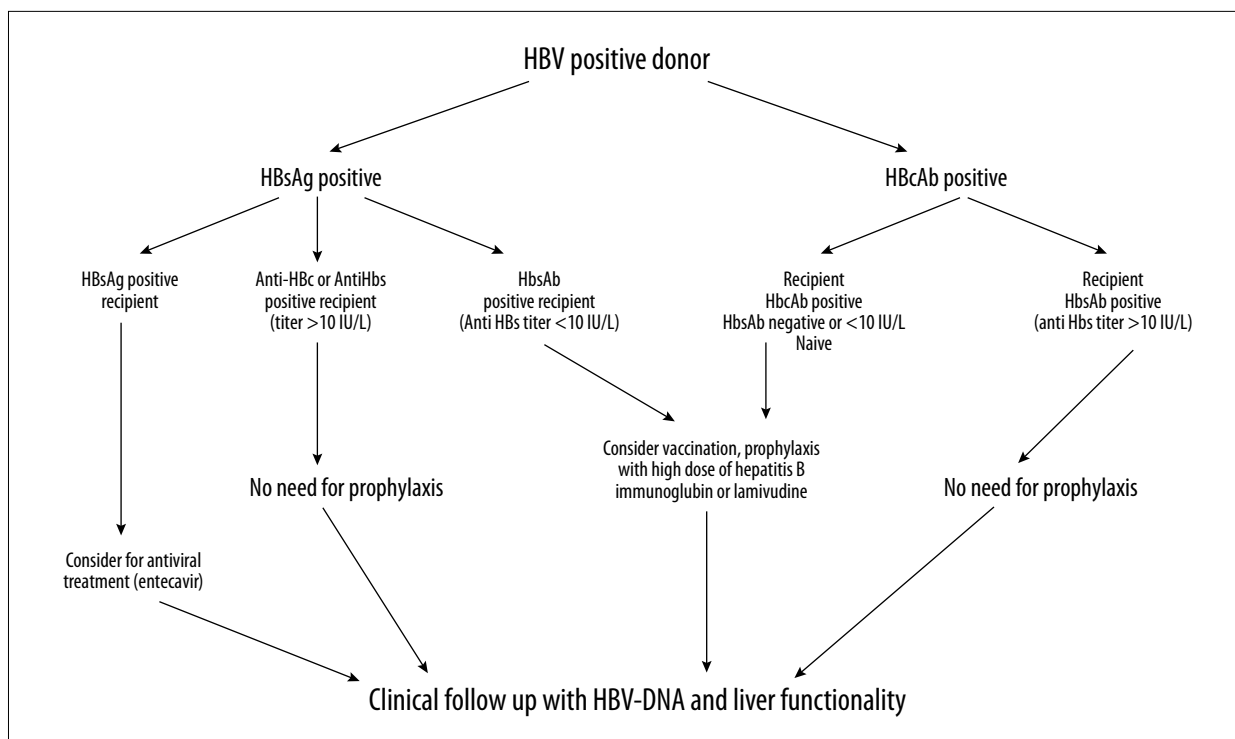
HBV positive donor

HBsAg positive

HBcAb positive

HBsAg positive recipient

Anti-HBc or AntiHbs positive recipient (titer >10 IU/L)

HbsAb positive recipient (Anti HBs titer <10 IU/L)

Recipient HbcAb positive HbsAb negative or <10 IU/L Naive

Recipient HbsAb positive (anti Hbs titer >10 IU/L)

No need for prophylaxis

Consider vaccination, prophylaxis with high dose of hepatitis B immunoglubin or lamivudine

No need for prophylaxis

Consider for antiviral treatment (entecavir)

Clinical follow up with HBV-DNA and liver functionality